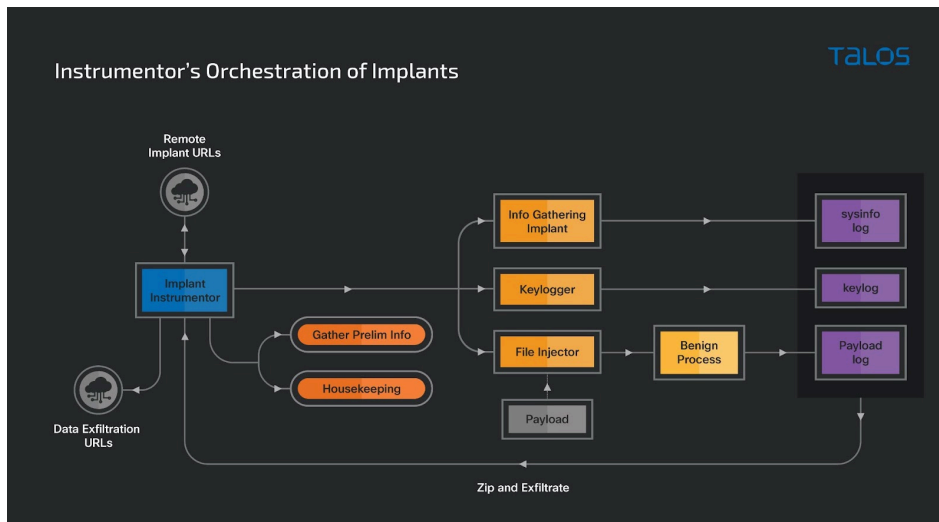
Instrumentor's Orchestration of Implants

TALOS

Remote Implant URLs

Implant Instrumentor

Gather Prelim Info

Housekeeping

Data Exfiltration URLs

Info Gathering Implant

Keylogger

File Injector

Payload

Benign Process

sysinfo log

keylog

Payload log

Zip and Exfiltrate